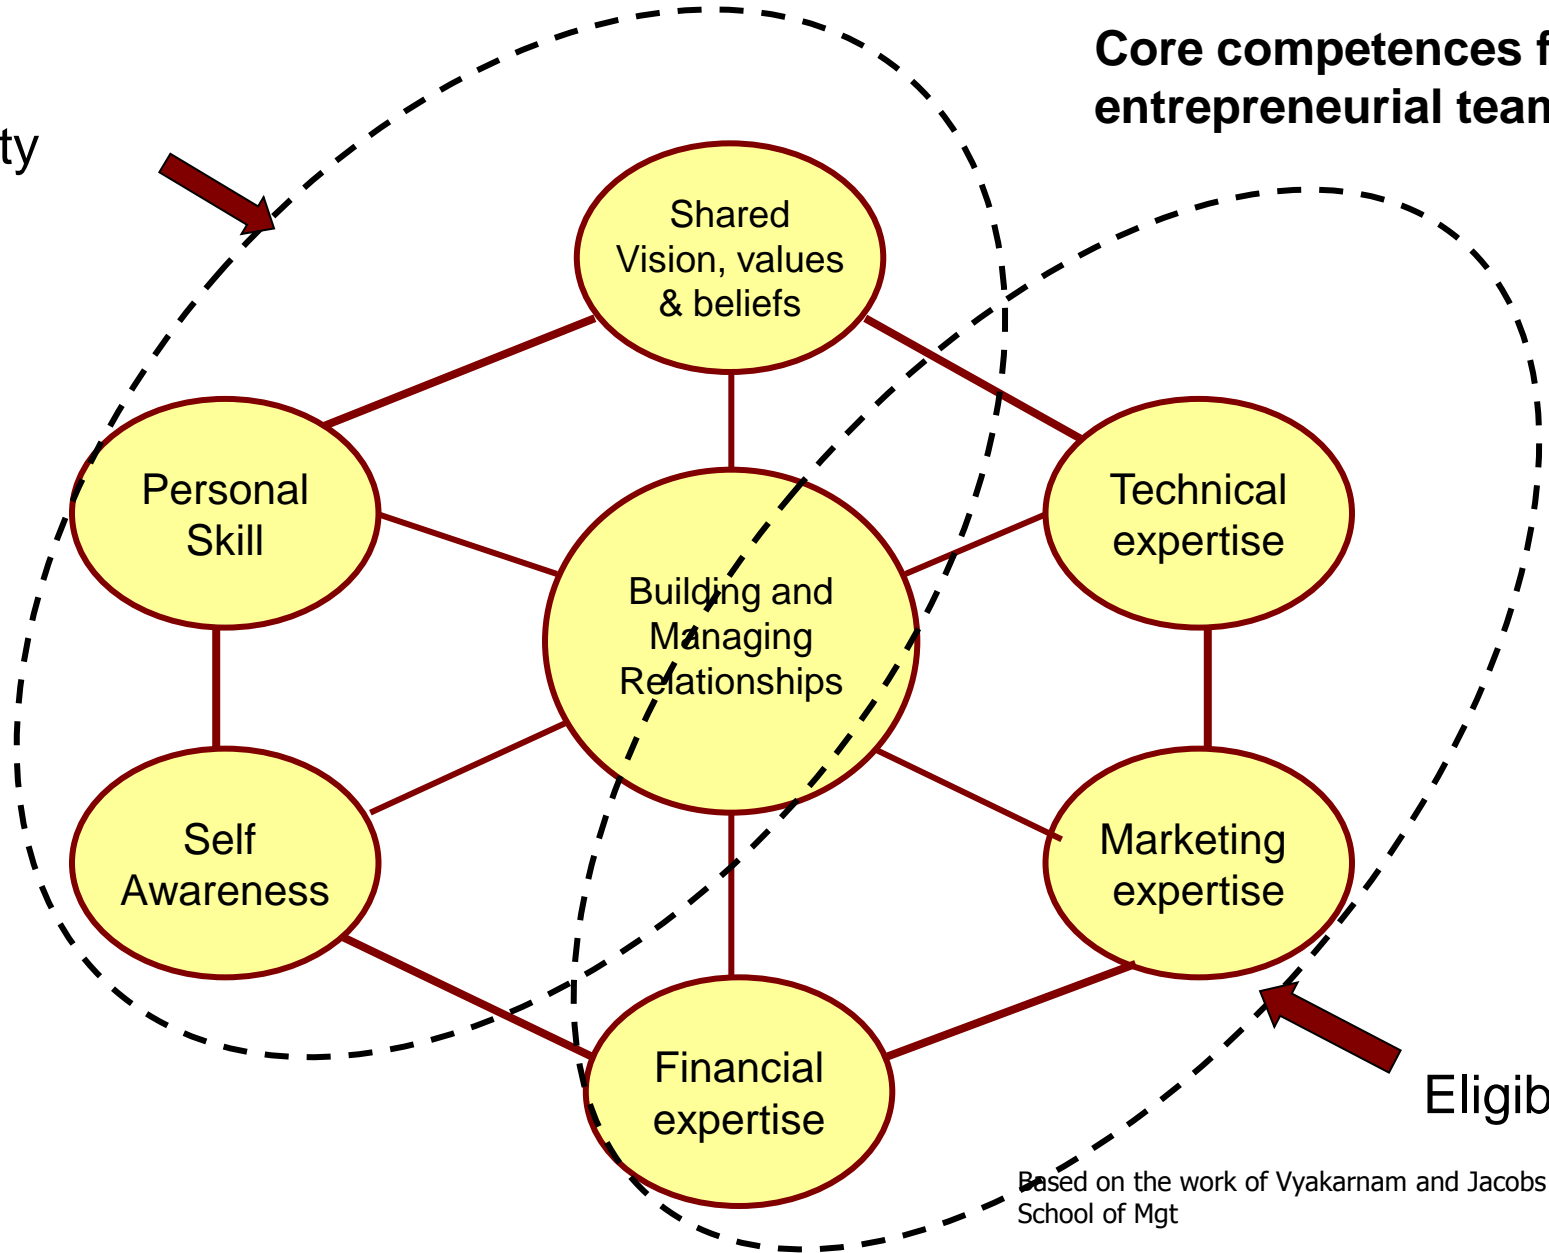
Core competences f
entrepreneurial tean

ty

Shared Vision, values & beliefs

Personal Skill

Technical expertise

Building and Managing Relationships

Self Awareness

Marketing expertise

Financial expertise

Eligib

Based on the work of Vyakarnam and Jacobs
School of Mgt